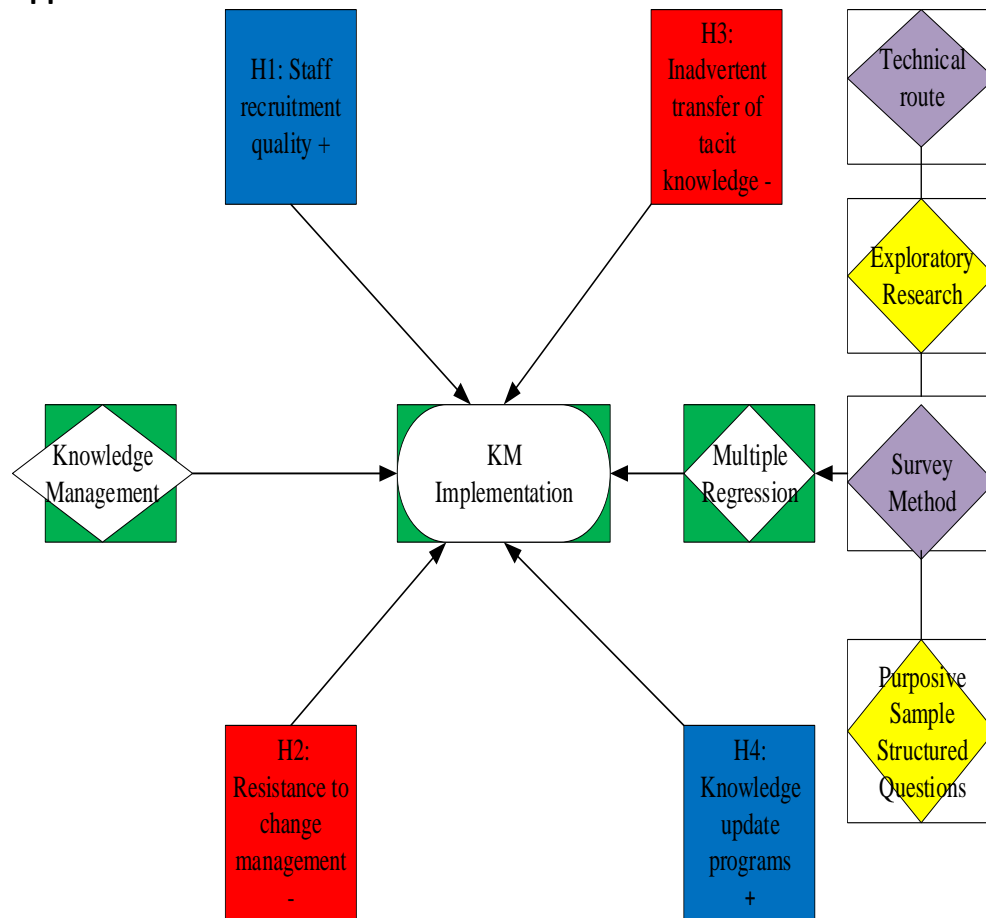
H1: Staff recruitment quality +

H3: Inadvertent transfer of tacit knowledge -

Technical route

Exploratory Research

Knowledge Management

KM Implementation

Multiple Regression

Survey Method

Purposive Sample Structured Questions

H2: Resistance to change management -

H4: Knowledge update programs +